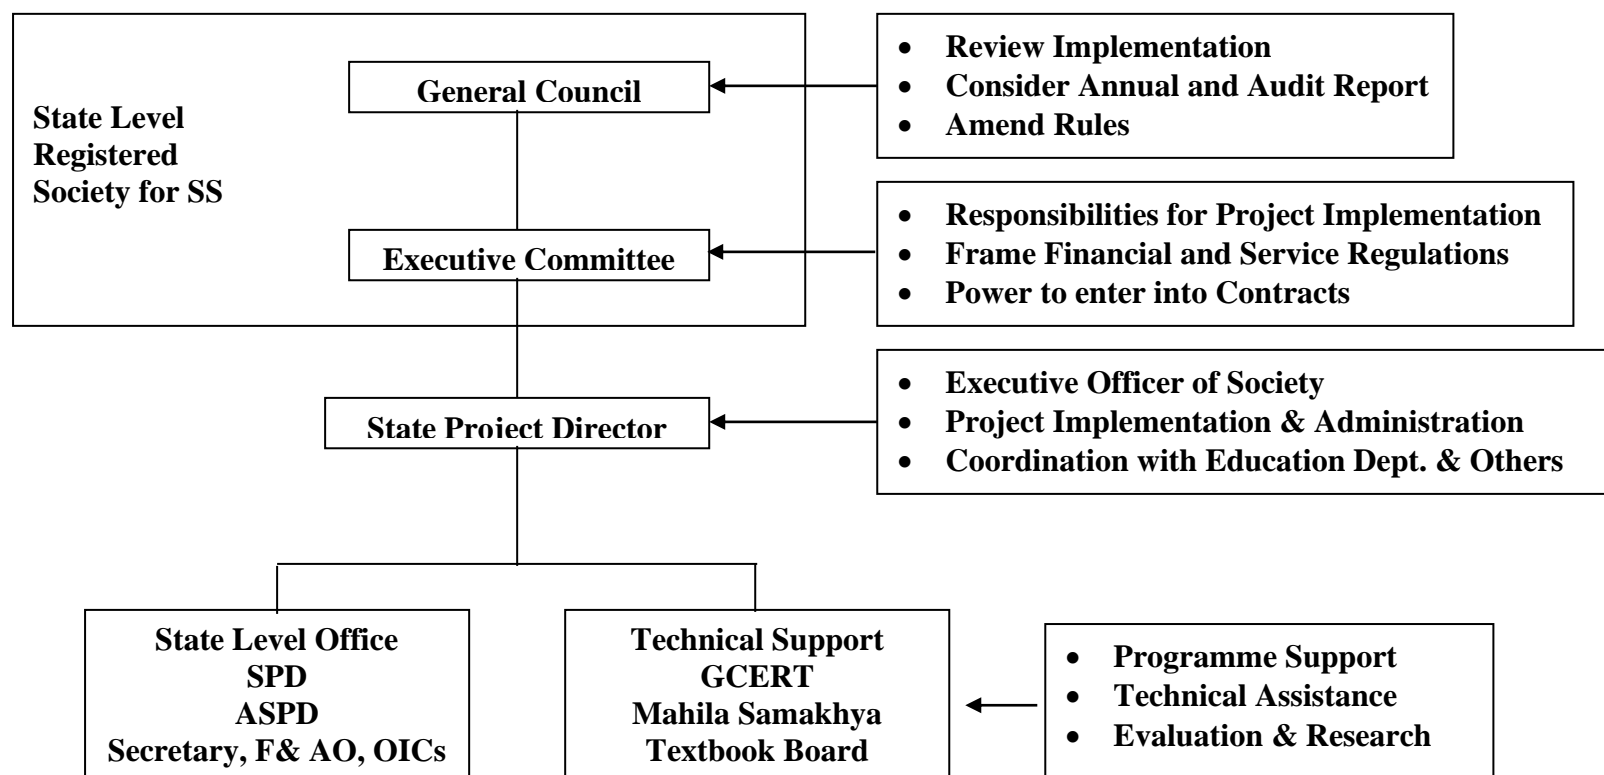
State Level Registered Society for SS

General Council

- Review Implementation
- Consider Annual and Audit Report
- Amend Rules

Executive Committee

- Responsibilities for Project Implementation
- Frame Financial and Service Regulations
- Power to enter into Contracts

State Project Director

- Executive Officer of Society
- Project Implementation & Administration
- Coordination with Education Dept. & Others

State Level Office
SPD
ASPD
Secretary, F& AO, OICs

Technical Support
GCERT
Mahila Samakhya
Textbook Board

- Programme Support
- Technical Assistance
- Evaluation & Research